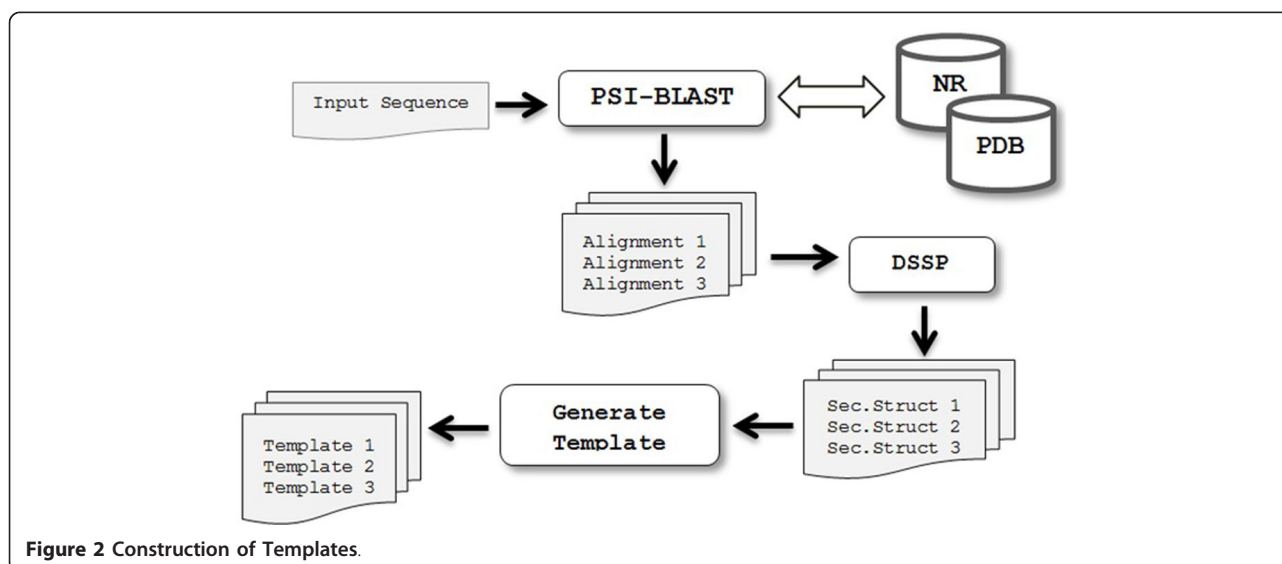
Input Sequence

PSI-BLAST

NR

PDB

Alignment 1
Alignment 2
Alignment 3

DSSP

Sec.Struct 1
Sec.Struct 2
Sec.Struct 3

Generate Template

Template 1
Template 2
Template 3

Figure 2 Construction of Templates.